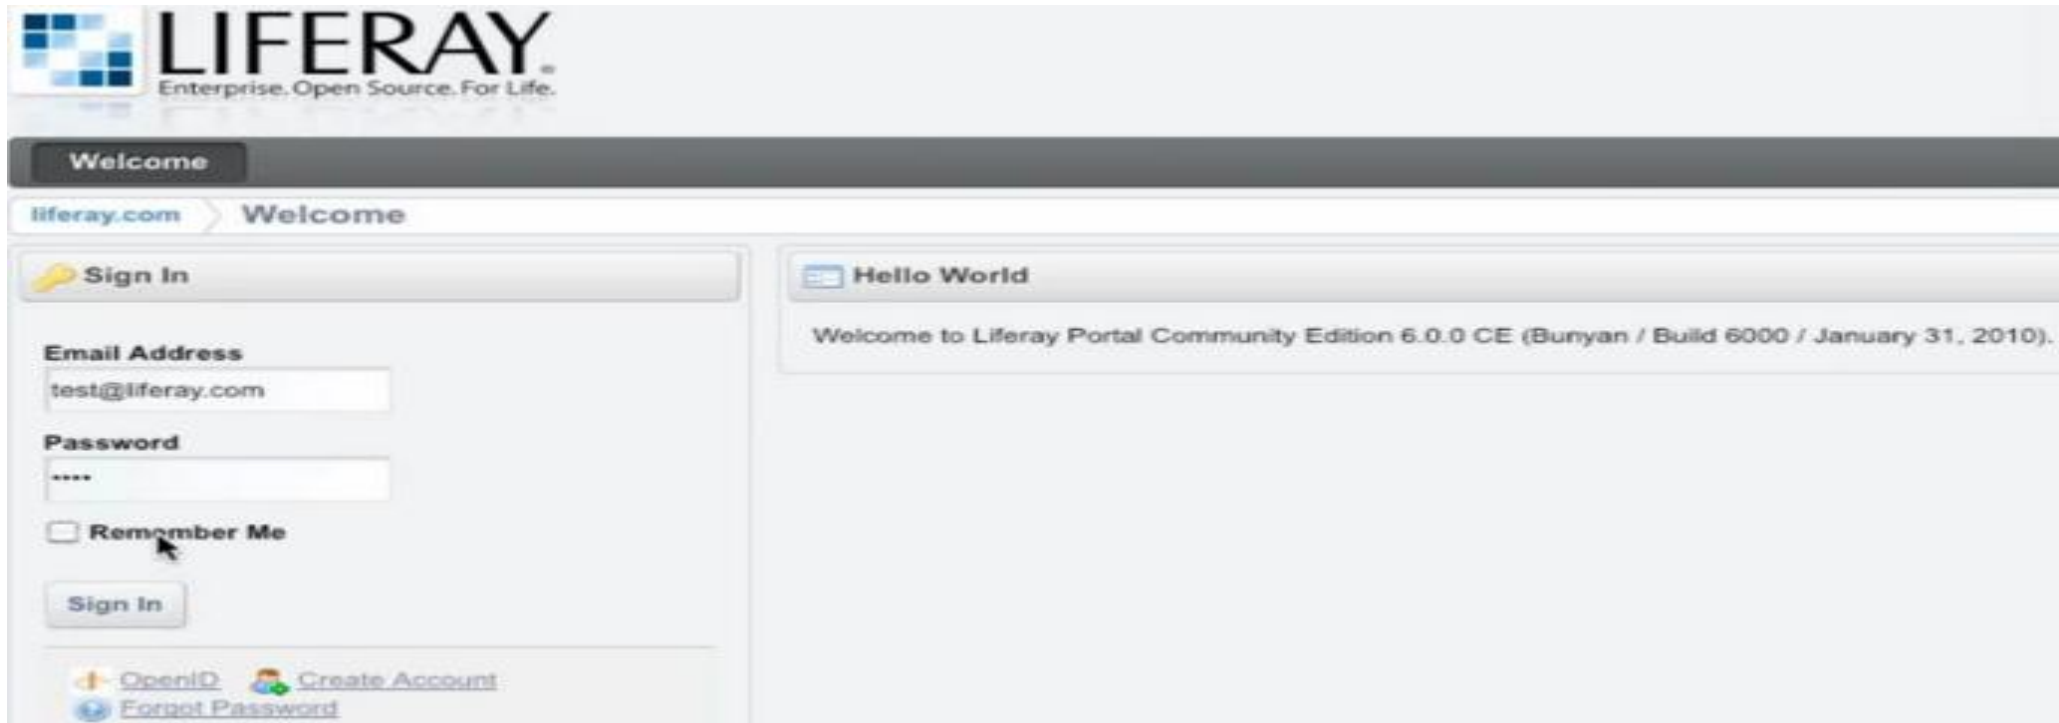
LIFERAY
Enterprise. Open Source. For Life.

Welcome

liferay.com Welcome

Sign In

Email Address
test@liferay.com

Password
****

Remember Me

Sign In

OpenID Create Account
Forgot Password

Hello World

Welcome to Liferay Portal Community Edition 6.0.0 CE (Bunyan / Build 6000 / January 31, 2010).